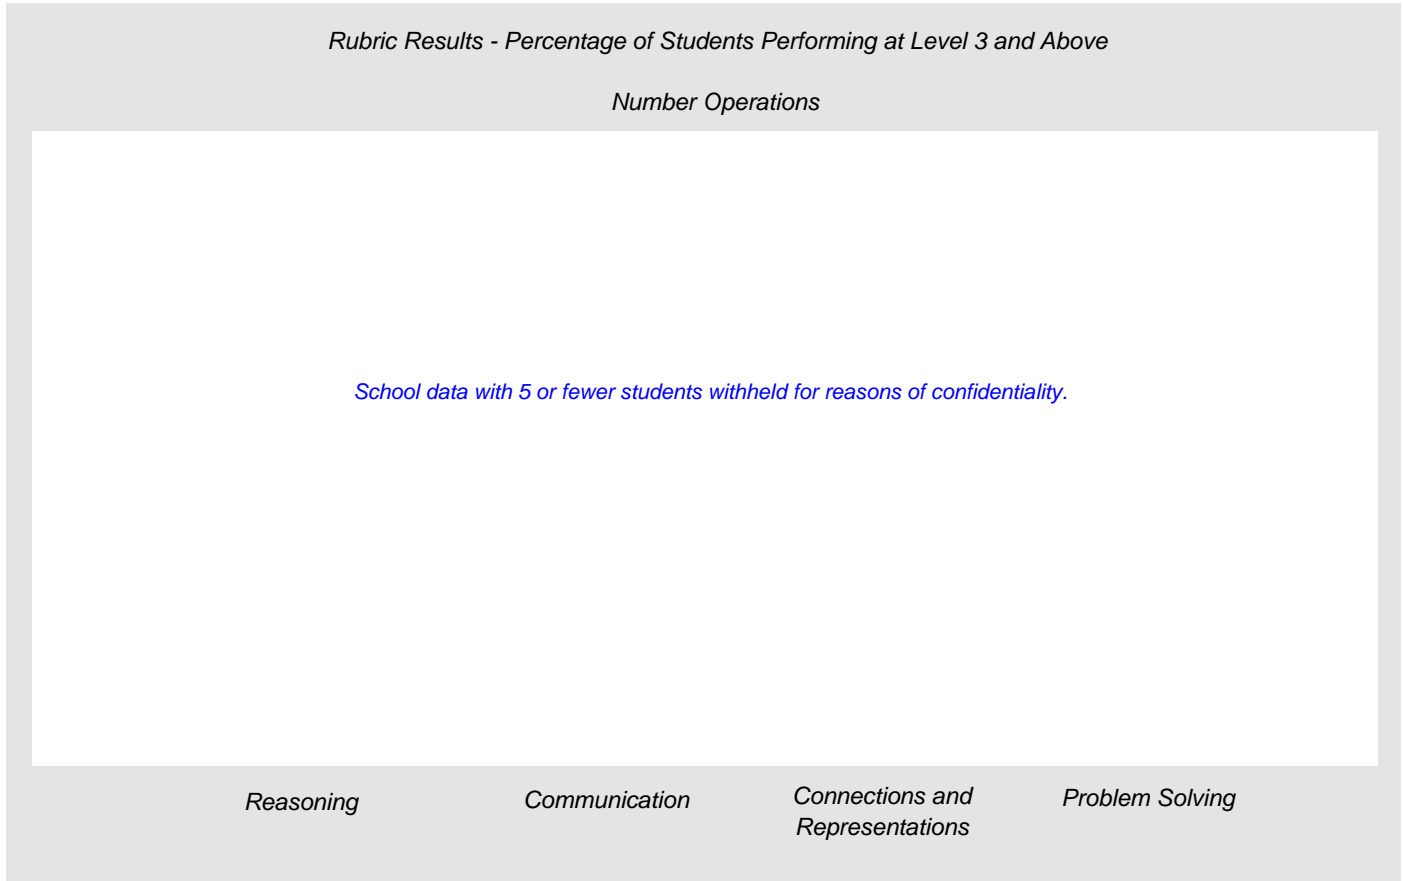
Rubric Results - Percentage of Students Performing at Level 3 and Above

Number Operations

School data with 5 or fewer students withheld for reasons of confidentiality.

Reasoning

Communication

Connections and Representations

Problem Solving